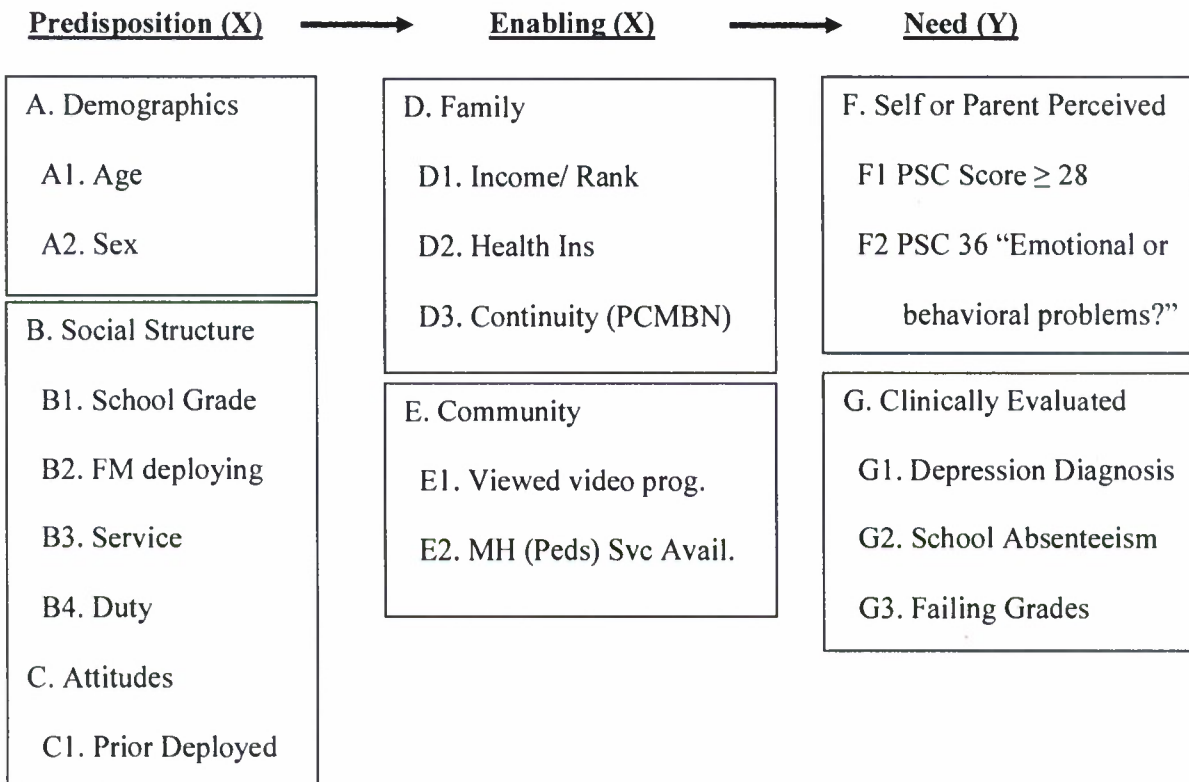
Predisposition (X)

Enabling (X)

Need (Y)

A. Demographics

A1. Age

A2. Sex

B. Social Structure

B1. School Grade

B2. FM deploying

B3. Service

B4. Duty

C. Attitudes

C1. Prior Deployed

D. Family

D1. Income/ Rank

D2. Health Ins

D3. Continuity (PCMBN)

E. Community

E1. Viewed video prog.

E2. MH (Peds) Svc Avail.

F. Self or Parent Perceived

F1 PSC Score $\geq 28$

F2 PSC 36 "Emotional or behavioral problems?"

G. Clinically Evaluated

G1. Depression Diagnosis

G2. School Absenteeism

G3. Failing Grades